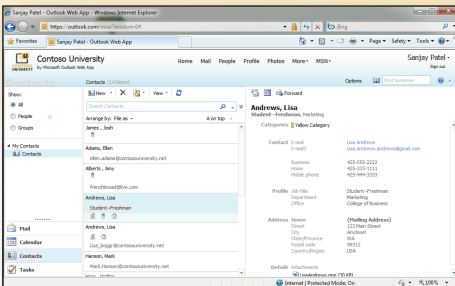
Sanjay Patel - Outlook Web App - Windows Internet Explorer

https://outlook.com/owa/?exsvurl=1#

Bing

Favorites | Sanjay Patel - Outlook Web App

Page ▾ Safety ▾ Tools ▾

Contoso University
by Microsoft Outlook Web App

Home Mail People Profile Photos More ▾ MSN ▾

Sanjay Patel
Sign out

Contacts [14 Items]

Options | Find Someone

Show:
All
People
Groups

My Contacts
Contacts

New ▾ | View ▾

Search Contacts

Arrange by: File as ▾ A on top

James , Josh

Adams, Ellen
ellen.adams@contosouniversity.net

Alberts , Amy
frenchbread@live.com

Andrews, Lisa
Student--Freshman

Andrews, Lisa
Lisa_boggr@contosouniversity.net

Hanson, Mark
Mark.Hanson@contosouniversity.net

Mail
Calendar
Contacts
Tasks

Forward

Andrews, Lisa
Student--Freshman, Marketing

Categories | Yellow Category

Contact | E-mail | Lisa Andrews
E-mail2 | Lisa.Andrews@gmail.com

Business | 425-555-2222
Home | 425-333-1111
Mobile phone | 425-444-3333

Profile | Job title | Student--Freshman
Department | Marketing
Office | College of Business

Address | Home | (Mailing Address)
Street | 123 Main Street
City | Anytown
State/Province | WA
Postal code | 98012
Country/Region | USA

Details | Attachments

Internet | Protected Mode: On | 100%